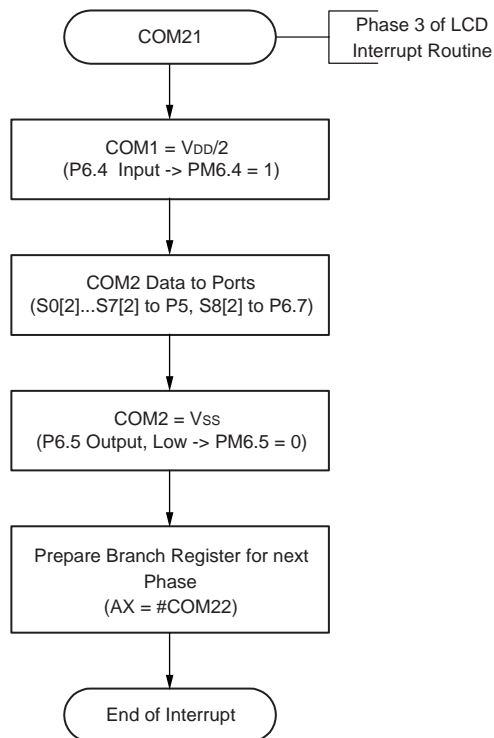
COM21

Phase 3 of LCD Interrupt Routine

COM1 = $V_{DD}/2$
(P6.4 Input -> PM6.4 = 1)

COM2 Data to Ports
(S0[2]...S7[2] to P5, S8[2] to P6.7)

COM2 = $V_{SS}$
(P6.5 Output, Low -> PM6.5 = 0)

Prepare Branch Register for next Phase
(AX = #COM22)

End of Interrupt